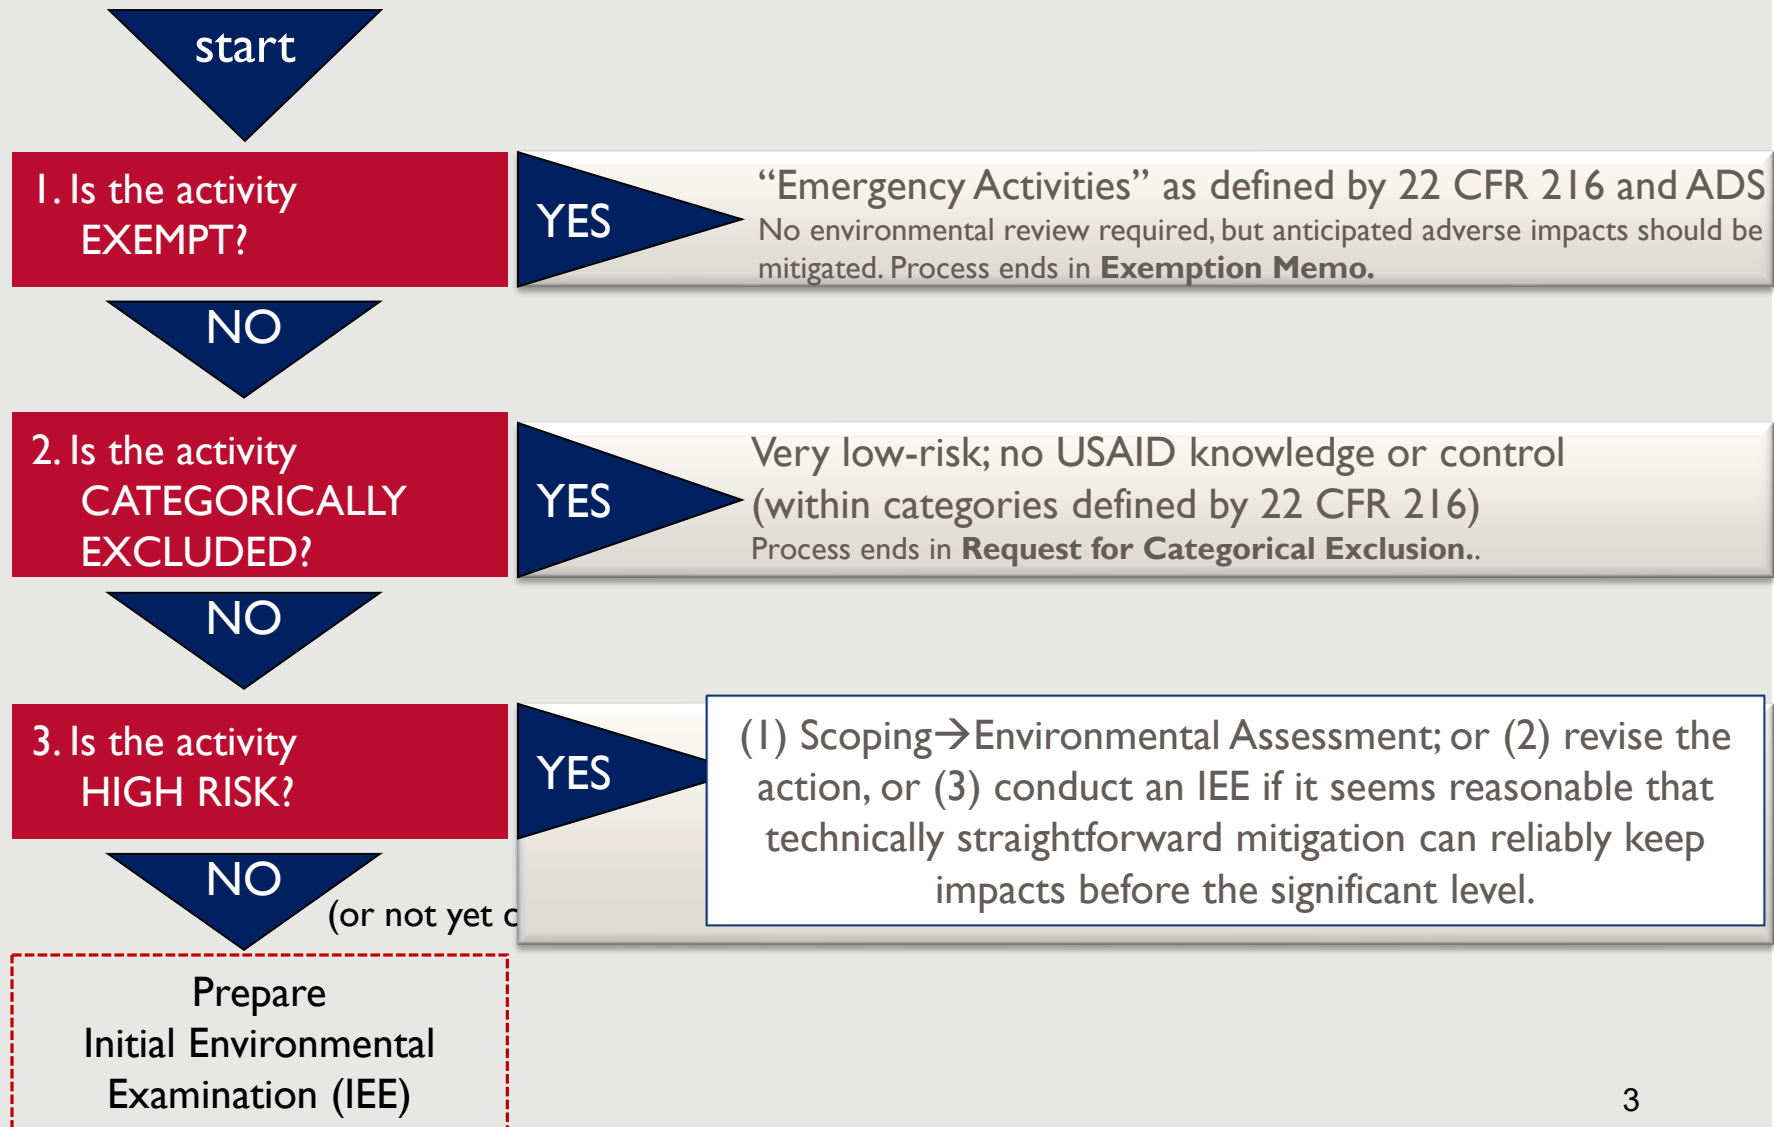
start

1. Is the activity EXEMPT?

YES

"Emergency Activities" as defined by 22 CFR 216 and ADS
No environmental review required, but anticipated adverse impacts should be mitigated. Process ends in **Exemption Memo.**

NO

2. Is the activity CATEGORICALLY EXCLUDED?

YES

Very low-risk; no USAID knowledge or control (within categories defined by 22 CFR 216)
Process ends in **Request for Categorical Exclusion.**.

NO

3. Is the activity HIGH RISK?

YES

(1) Scoping→Environmental Assessment; or (2) revise the action, or (3) conduct an IEE if it seems reasonable that technically straightforward mitigation can reliably keep impacts before the significant level.

NO

(or not yet c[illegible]

Prepare Initial Environmental Examination (IEE)

3